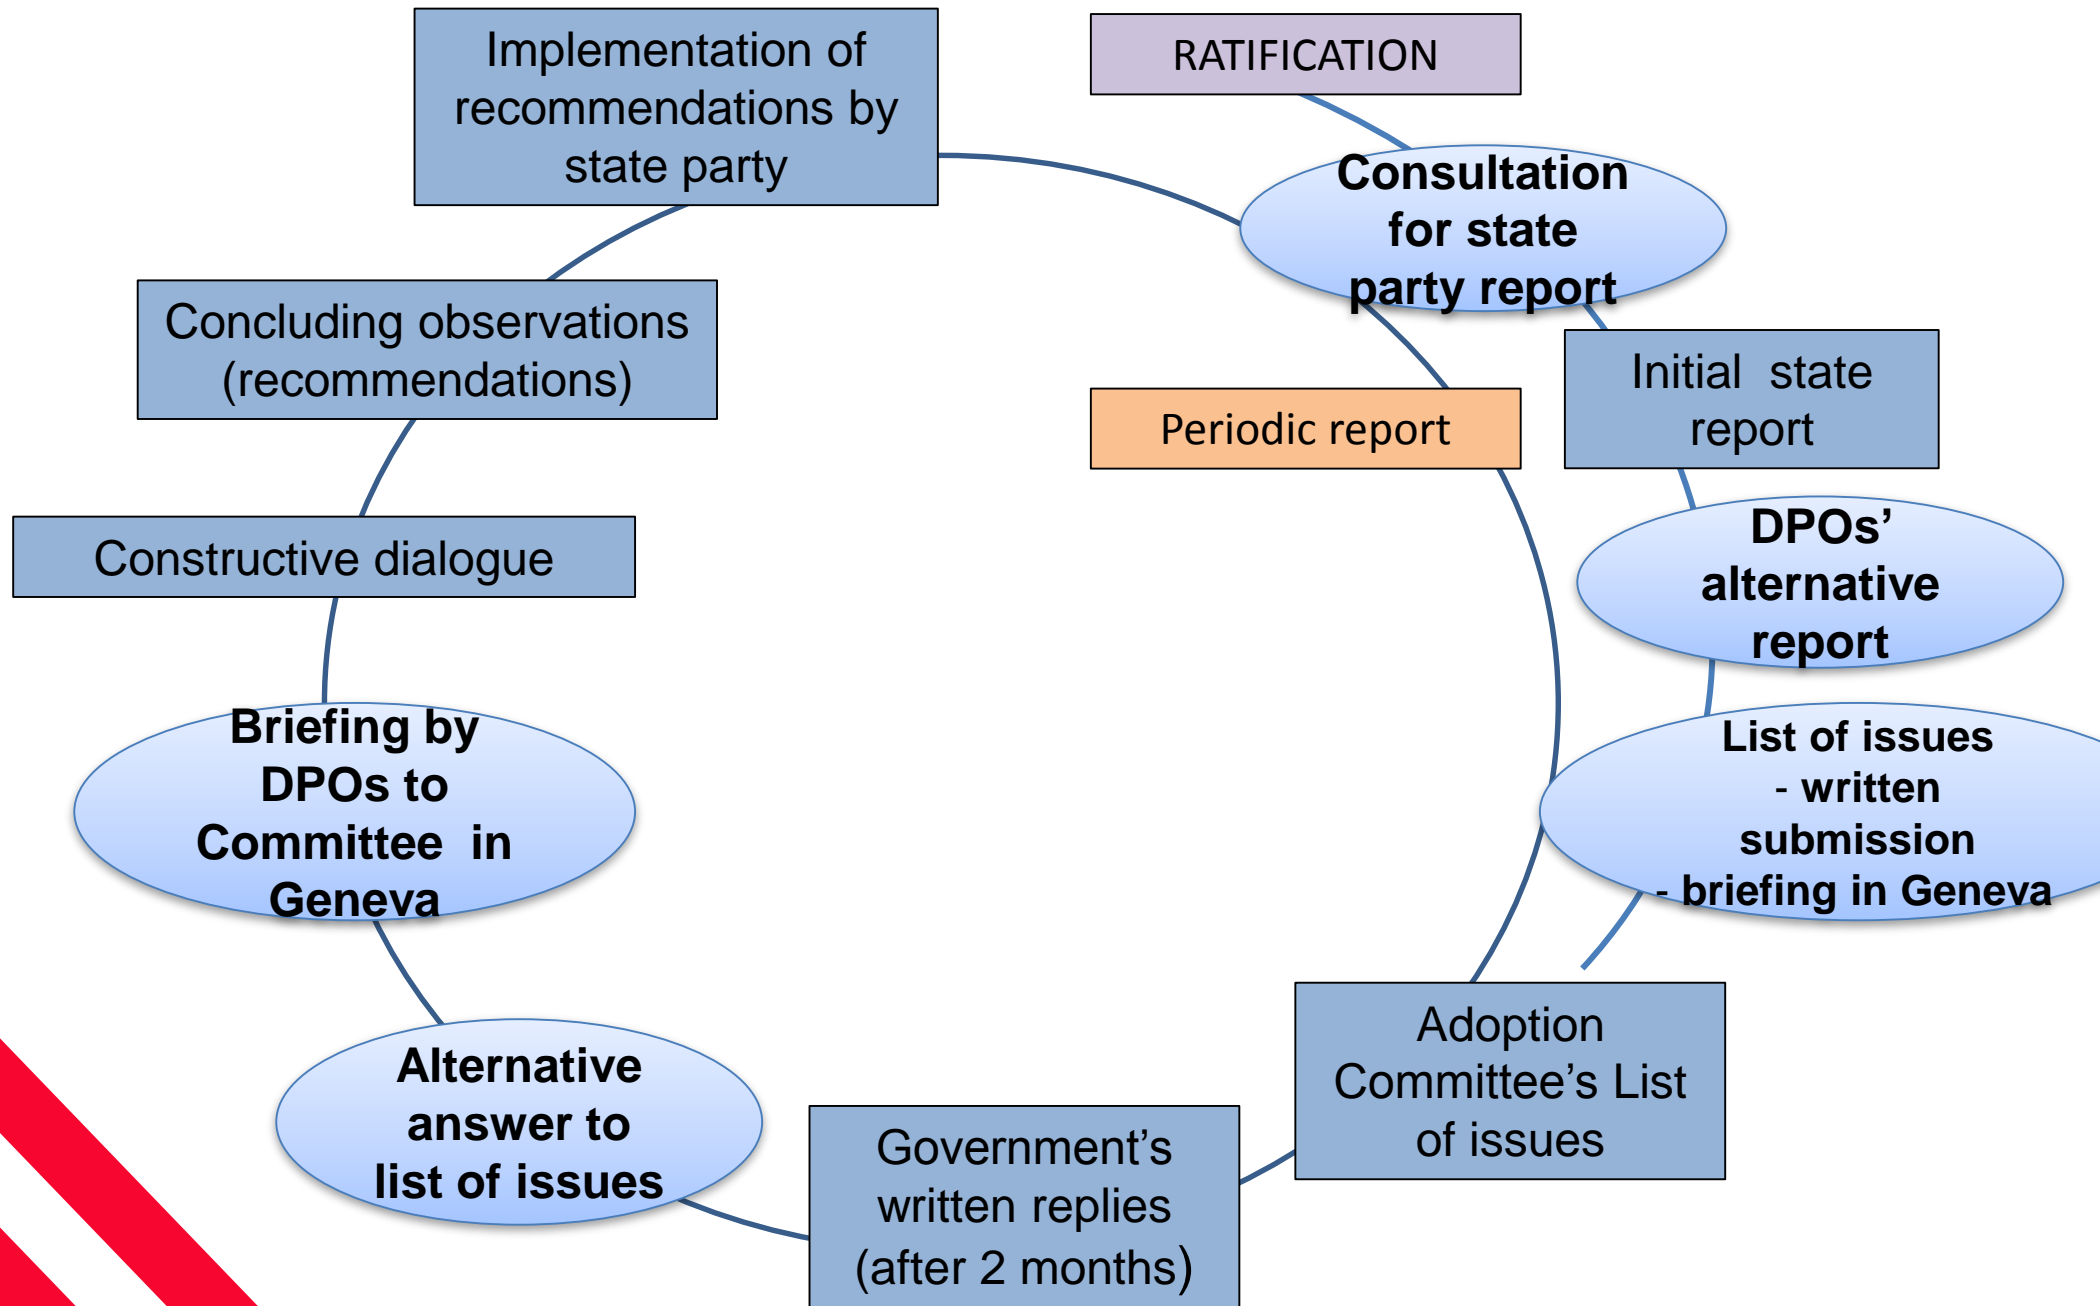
RATIFICATION

Consultation for state party report

Initial state report

DPOs' alternative report

List of issues
- written submission
- briefing in Geneva

Periodic report

Adoption Committee's List of issues

Government's written replies (after 2 months)

Alternative answer to list of issues

Briefing by DPOs to Committee in Geneva

Constructive dialogue

Concluding observations (recommendations)

Implementation of recommendations by state party